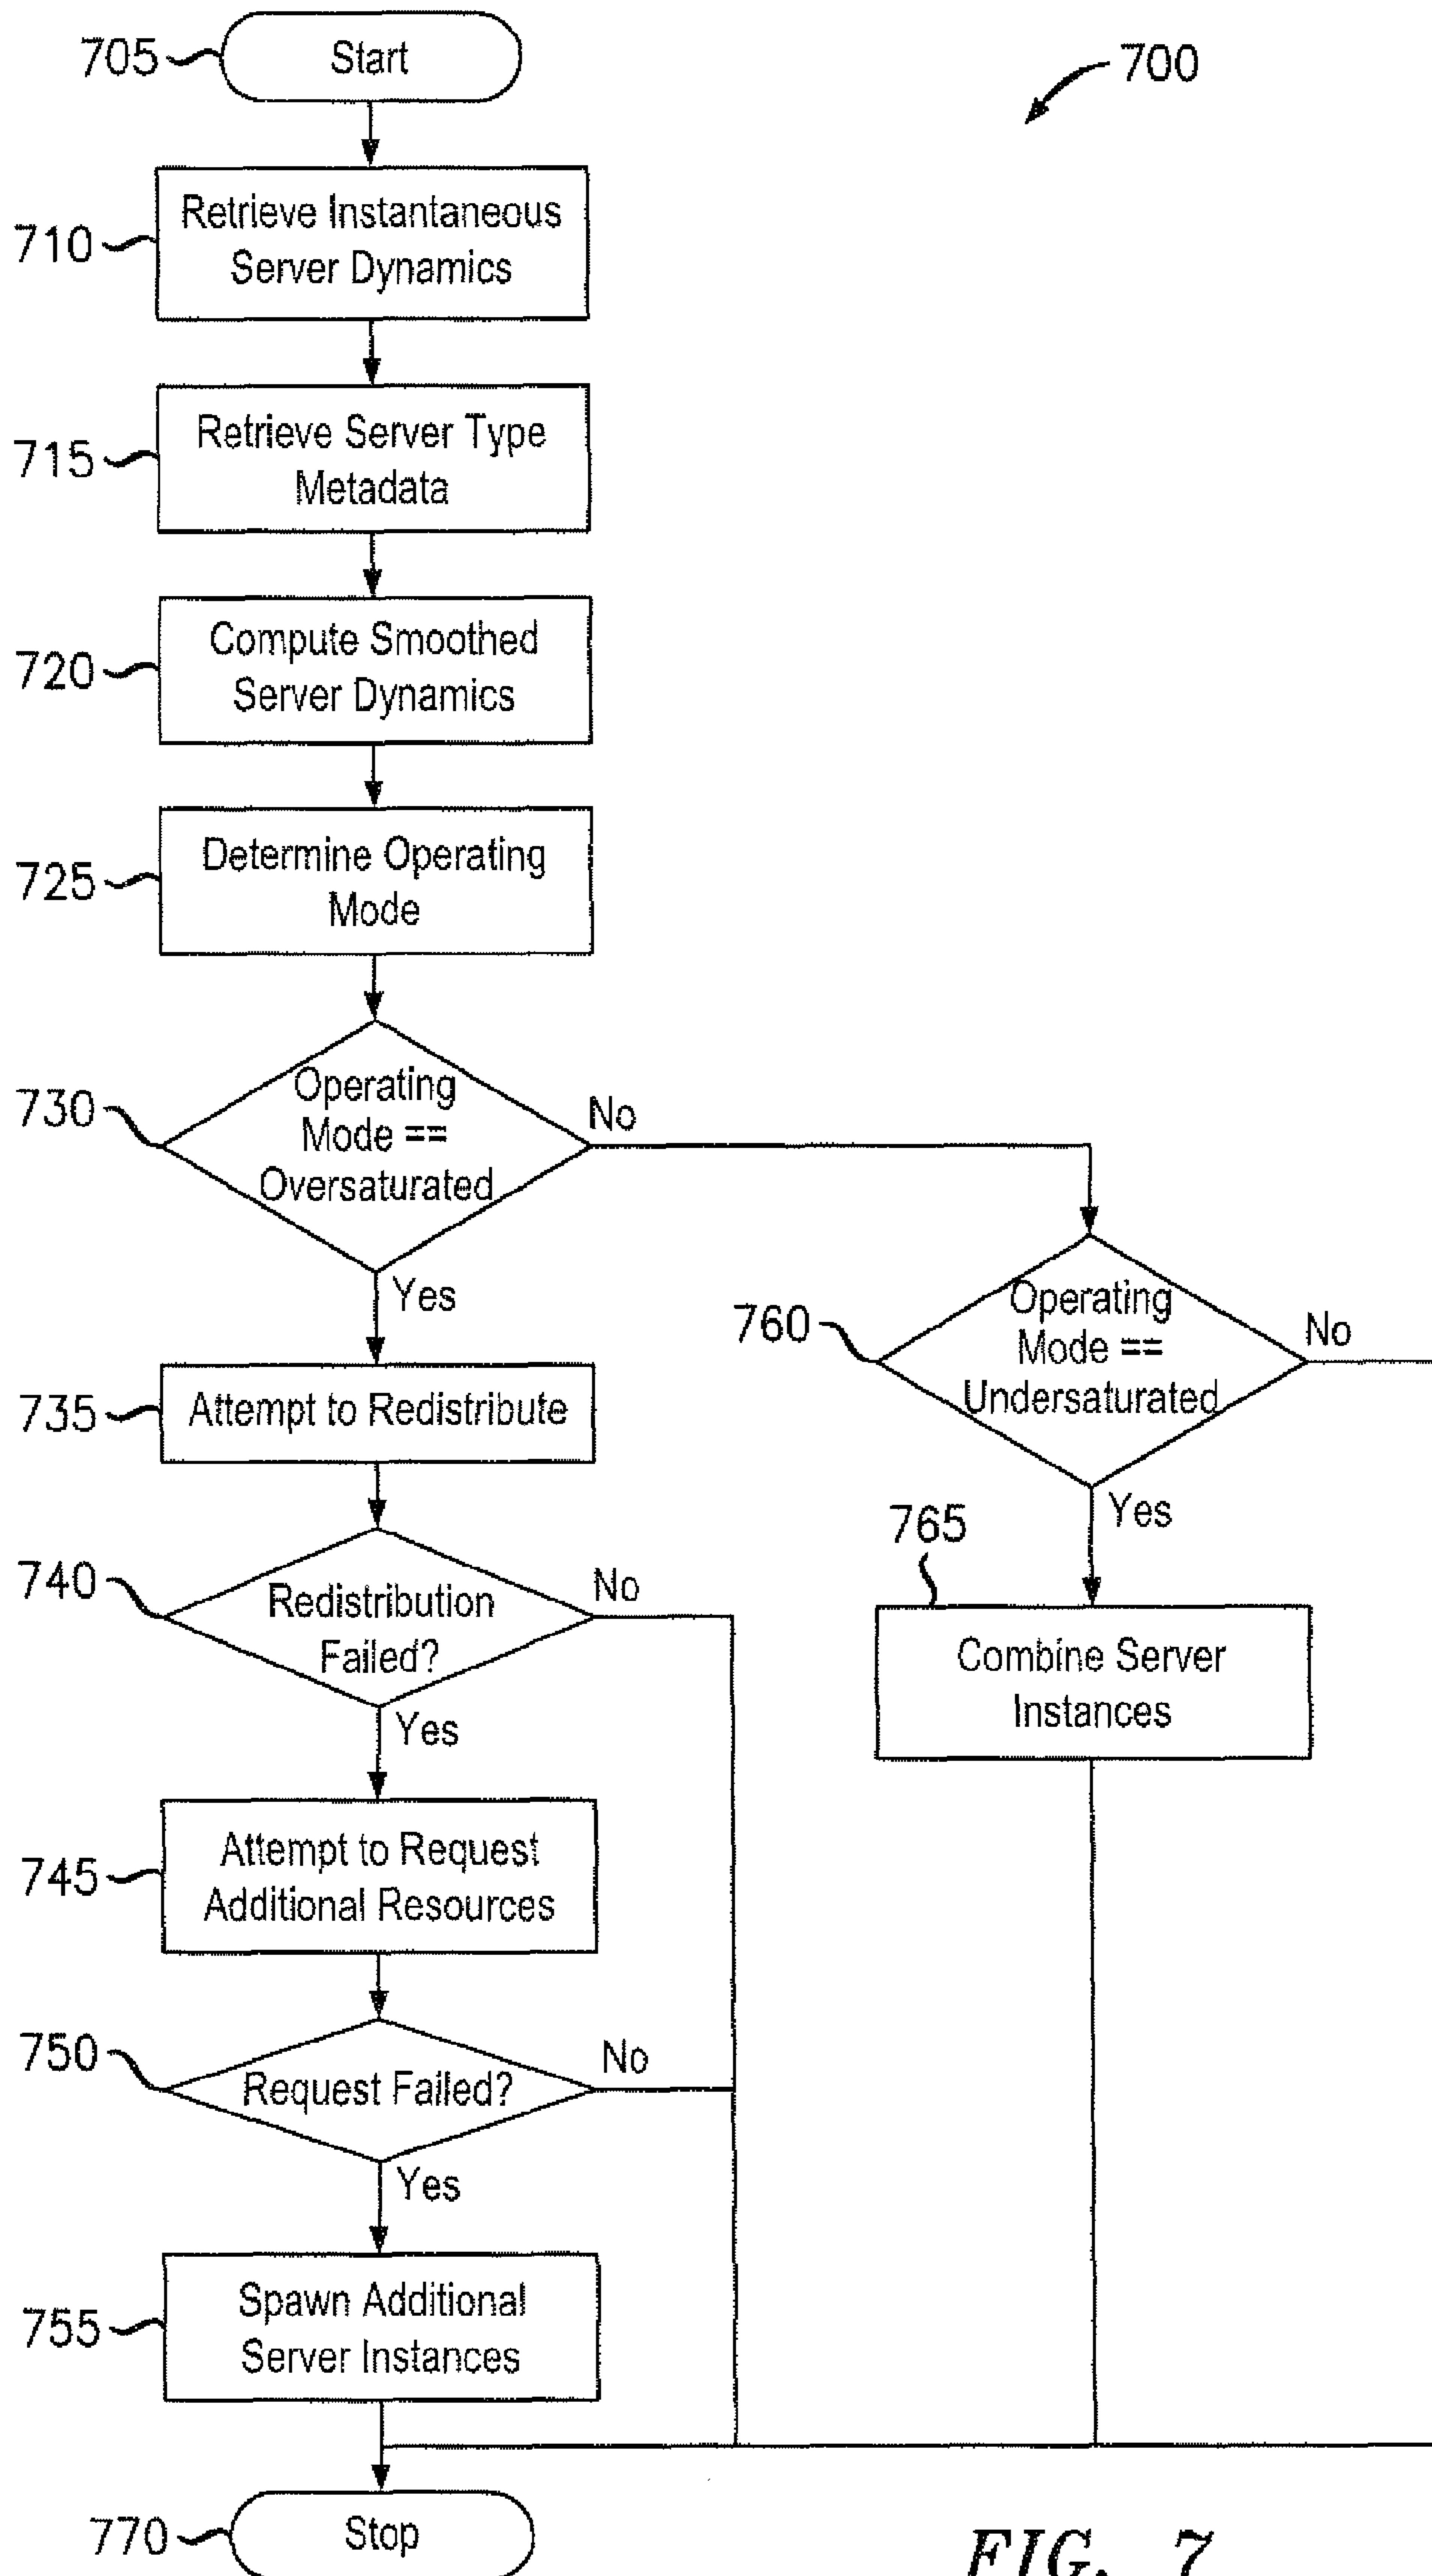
705 Start

700

710 Retrieve Instantaneous Server Dynamics

715 Retrieve Server Type Metadata

720 Compute Smoothed Server Dynamics

725 Determine Operating Mode

730 Operating Mode == Oversaturated

No

Yes

760 Operating Mode == Undersaturated

No

735 Attempt to Redistribute

Yes

765

740 Redistribution Failed?

No

Combine Server Instances

Yes

745 Attempt to Request Additional Resources

750 Request Failed?

No

Yes

755 Spawn Additional Server Instances

770 Stop

FIG. 7